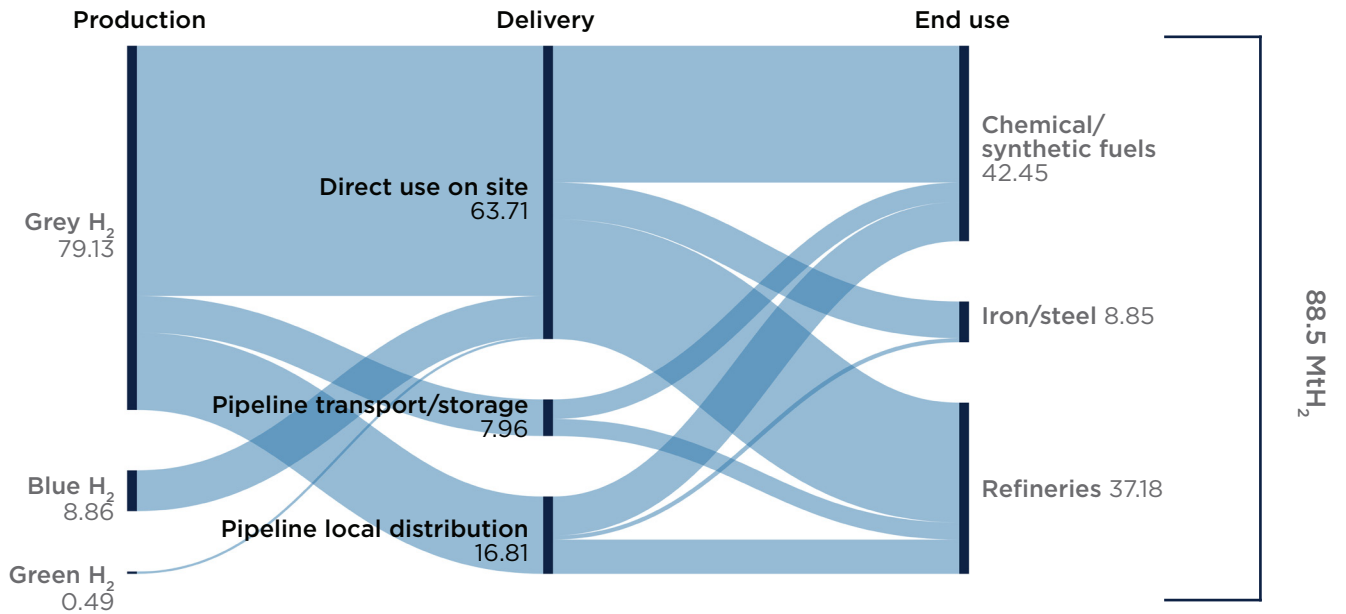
Production

Delivery

End use

Grey $H_2$
79.13

Blue $H_2$
8.86

Green $H_2$
0.49

Direct use on site
63.71

Pipeline transport/storage
7.96

Pipeline local distribution
16.81

Chemical/ synthetic fuels
42.45

Iron/steel 8.85

Refineries 37.18

88.5 $MtH_2$